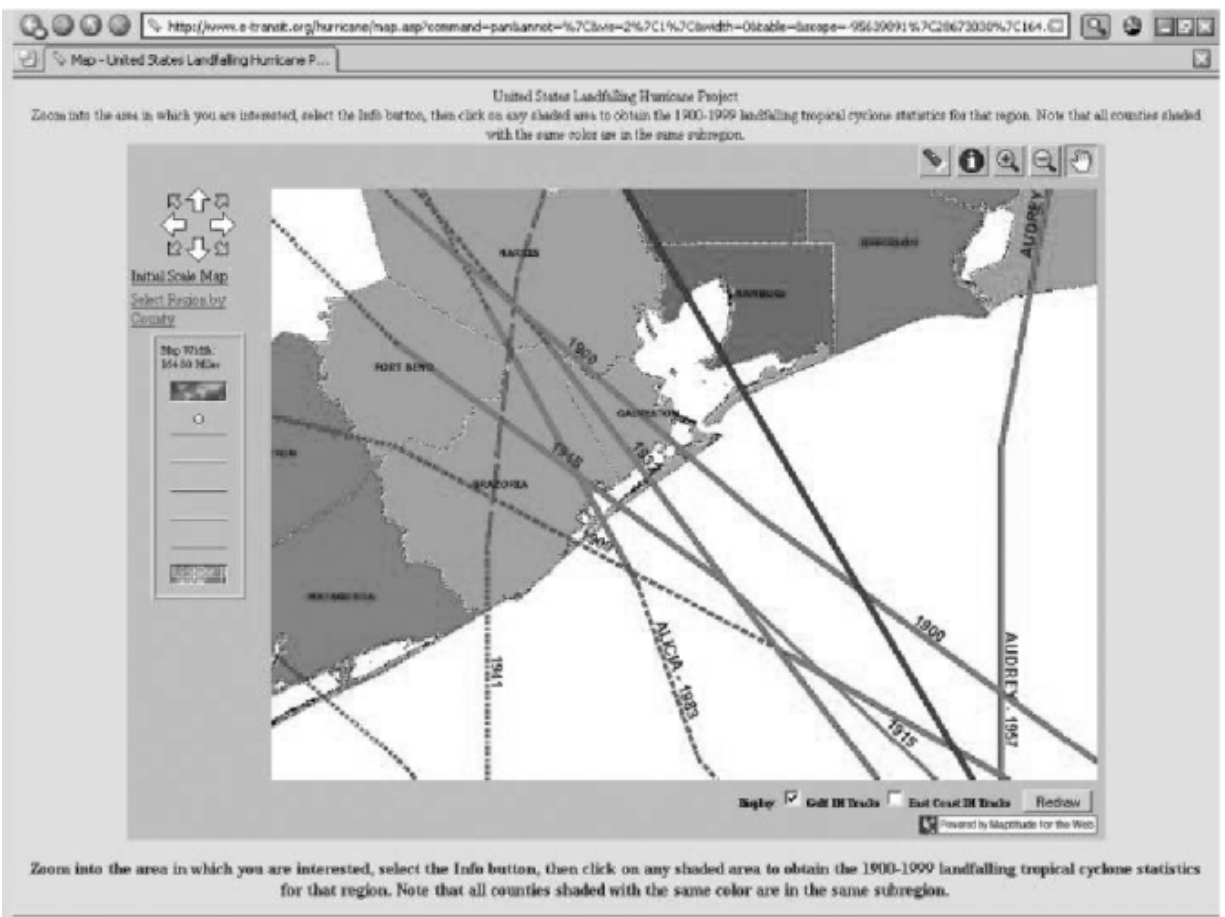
http://www.e-transit.org/hurricane/map.asp?command=pan&annot=%7Clvis=2%7C1%7Clwidth=0&table=&scope=-95639091%7C28673030%7C164.

Map - United States Landfalling Hurricane P...

United States Landfalling Hurricane Project

Zoom into the area in which you are interested, select the Info button, then click on any shaded area to obtain the 1900-1999 landfalling tropical cyclone statistics for that region. Note that all counties shaded with the same color are in the same subregion.

Initial Scale Map

Select Region by County

Map Width: 164.50 Miles

HARRIS

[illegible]

FORT BEND

GALVESTON

BRAZORIA

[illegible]

1900

1915

1941

1943

1945

1900

1915

ALICIA - 1983

AUDREY

AUDREY - 1957

Display Gulf Hit Tracks East Coast Hit Tracks Redraw

Powered by Maptitude for the Web

Zoom into the area in which you are interested, select the Info button, then click on any shaded area to obtain the 1900-1999 landfalling tropical cyclone statistics for that region. Note that all counties shaded with the same color are in the same subregion.